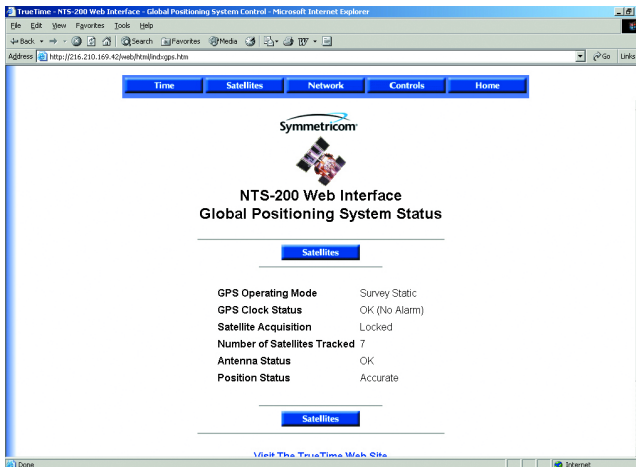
TrueTime - NTS-200 Web Interface - Global Positioning System Control - Microsoft Internet Explorer

File Edit View Favorites Tools Help

Back Search Favorites Media

Address http://216.210.169.42/web/html/indxgps.htm Go Links

Time Satellites Network Controls Home

Symmetricom

NTS-200 Web Interface
Global Positioning System Status

Satellites

| | |
|---|---|
| GPS Operating Mode | Survey Static |
| GPS Clock Status | OK (No Alarm) |
| Satellite Acquisition | Locked |
| Number of Satellites Tracked | 7 |
| Antenna Status | OK |
| Position Status | Accurate |

Satellites

Visit The TrueTime Web Site

Done Internet